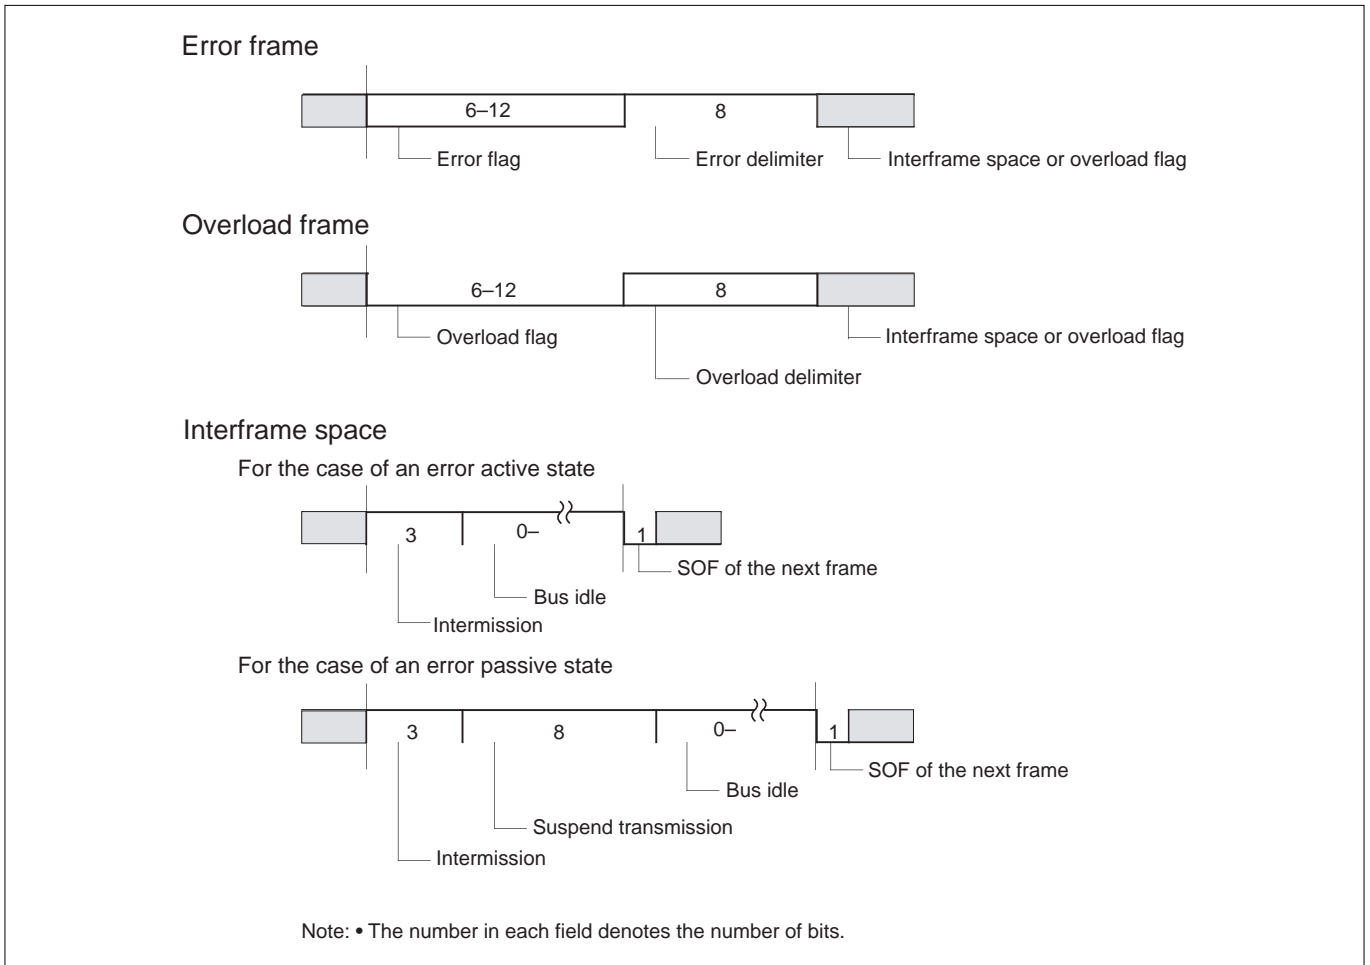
Error frame

6–12

8

Error flag

Error delimiter

Interframe space or overload flag

Overload frame

6–12

8

Overload flag

Interframe space or overload flag

Overload delimiter

Interframe space

For the case of an error active state

3

0–

1

SOF of the next frame

Bus idle

Intermission

For the case of an error passive state

3

8

0–

1

SOF of the next frame

Bus idle

Suspend transmission

Intermission

Note: • The number in each field denotes the number of bits.